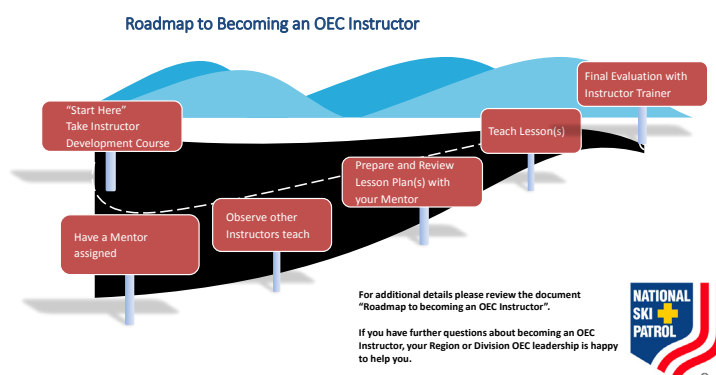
Roadmap to Becoming an OEC Instructor

"Start Here" Take Instructor Development Course

Have a Mentor assigned

Observe other Instructors teach

Prepare and Review Lesson Plan(s) with your Mentor

Teach Lesson(s)

Final Evaluation with Instructor Trainer

For additional details please review the document "Roadmap to becoming an OEC Instructor".

If you have further questions about becoming an OEC Instructor, your Region or Division OEC leadership is happy to help you.

NATIONAL SKI PATROL